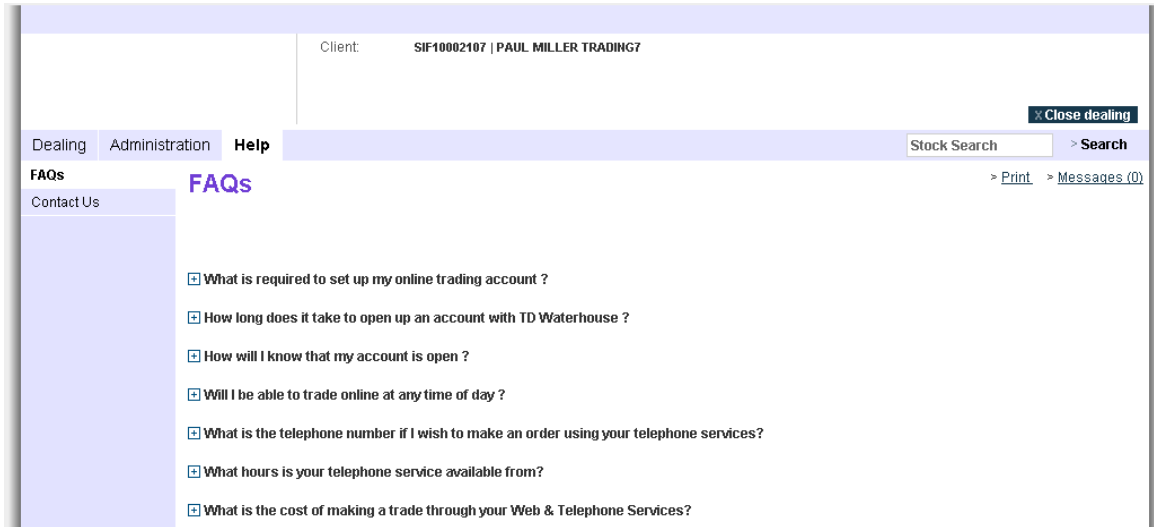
Client: SIF10002107 | PAUL MILLER TRADING7

X Close dealing

Dealing Administration Help

Stock Search > Search

FAQs

Contact Us

FAQs

> Print > Messages (0)

⊞ What is required to set up my online trading account ?

⊞ How long does it take to open up an account with TD Waterhouse ?

⊞ How will I know that my account is open ?

⊞ Will I be able to trade online at any time of day ?

⊞ What is the telephone number if I wish to make an order using your telephone services?

⊞ What hours is your telephone service available from?

⊞ What is the cost of making a trade through your Web & Telephone Services?